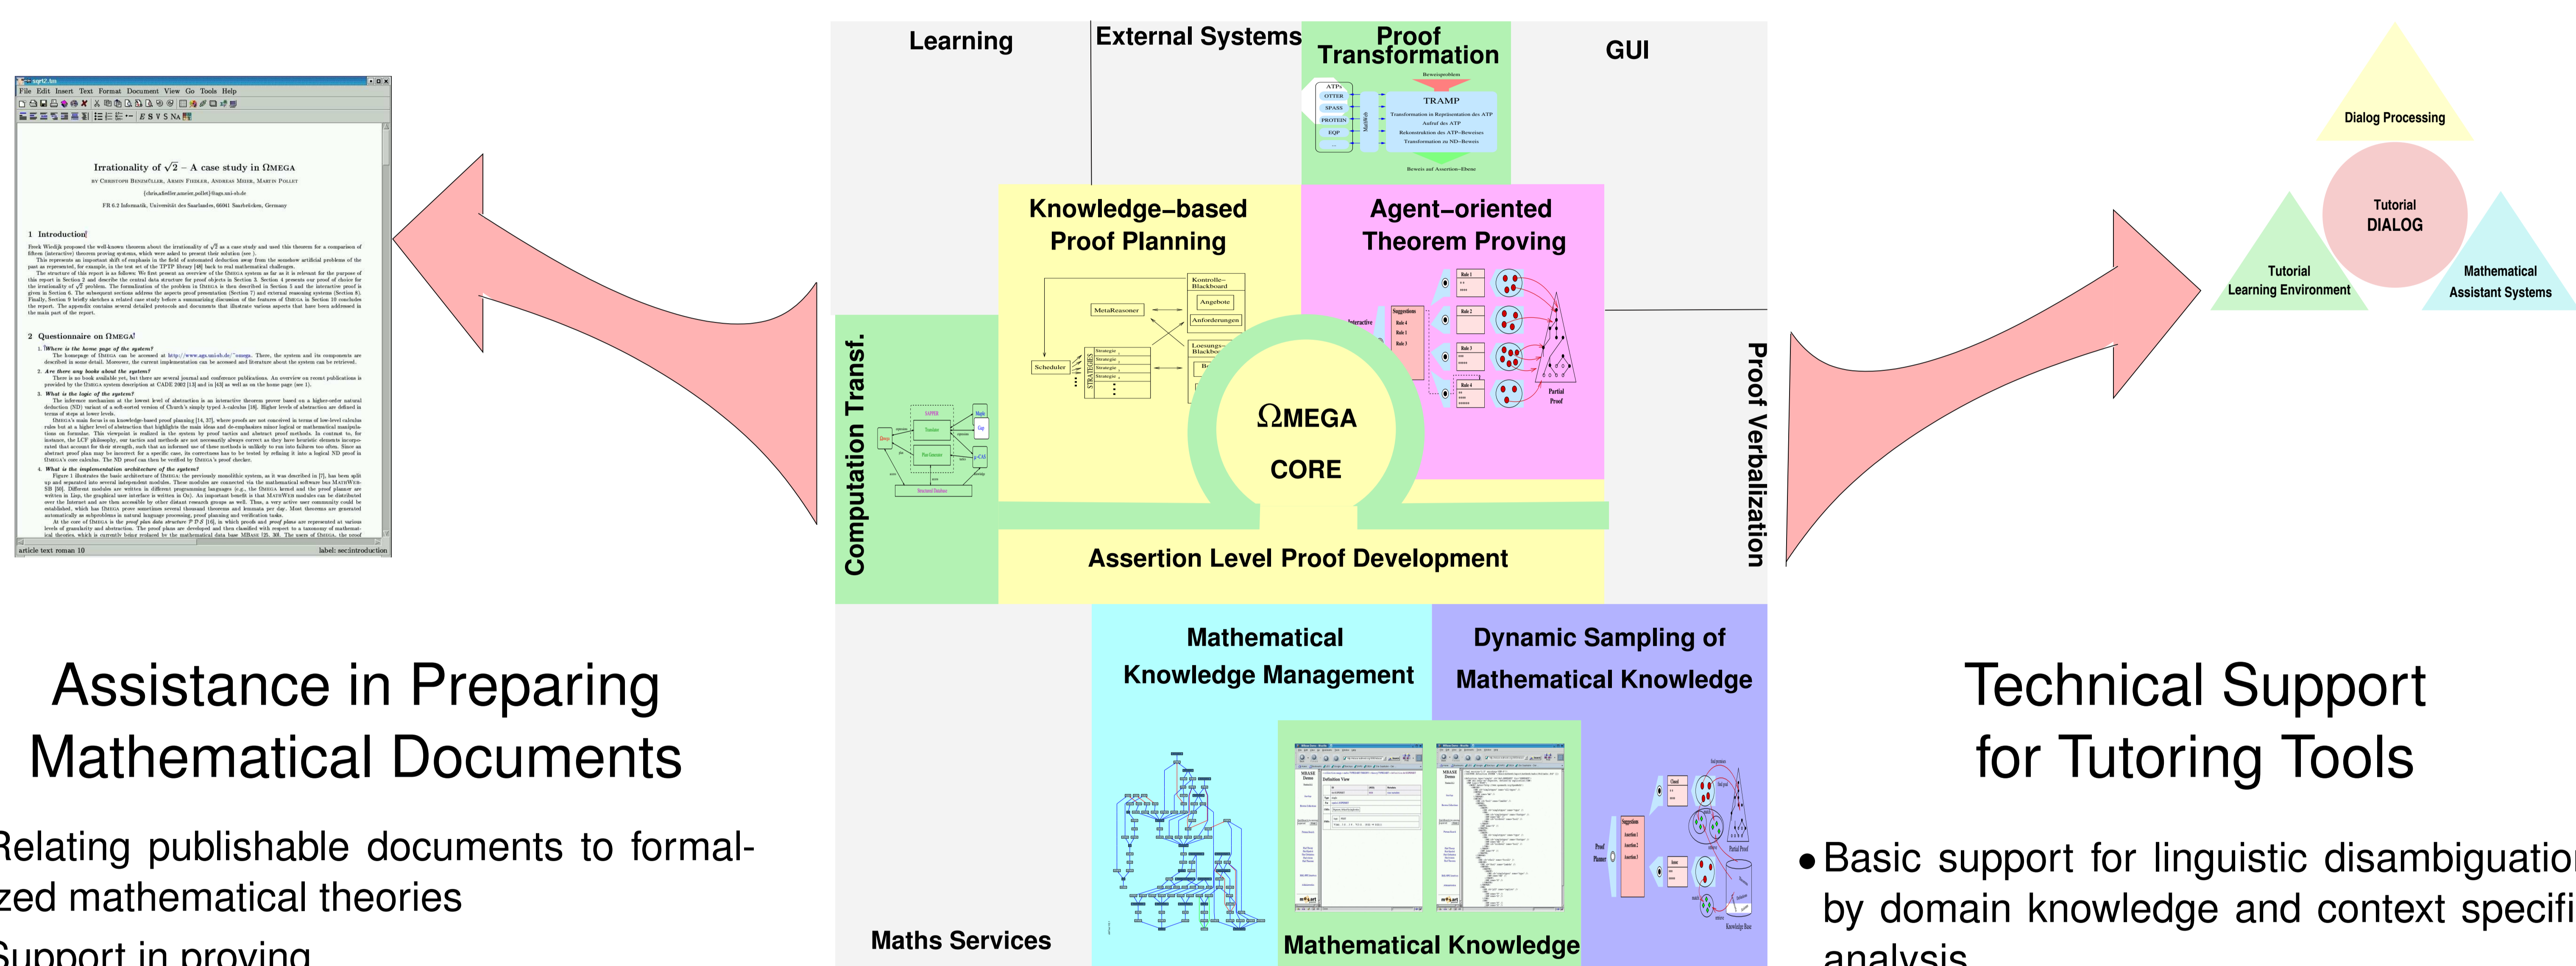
sqrt2.lyx
File Edit Insert Text Format Document View Go Tools Help

Irrationality of $\sqrt{2}$ – A case study in ΩMEGA

by Christoph Benzmüller, Armin Fiedler, Andreas Meier, Martin Pollet

FR 6.2 Informatik, Universität des Saarlandes, 66041 Saarbrücken, Germany

1 Introduction

2 Questionnaire on ΩMEGA

article text roman 10
label: sec:introduction

Assistance in Preparing Mathematical Documents

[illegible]Relating publishable documents to formalized mathematical theories

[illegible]Support in proving

Learning

External Systems

Proof Transformation

GUI

TRAMP

Knowledge–based Proof Planning

Agent–oriented Theorem Proving

Computation Transf.

ΩMEGA

CORE

Proof Verbalization

Assertion Level Proof Development

Mathematical Knowledge Management

Dynamic Sampling of Mathematical Knowledge

Maths Services

Mathematical Knowledge

Dialog Processing

Tutorial DIALOG

Tutorial Learning Environment

Mathematical Assistant Systems

Technical Support for Tutoring Tools

• Basic support for linguistic disambiguatio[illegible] by domain knowledge and context specifi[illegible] analysis